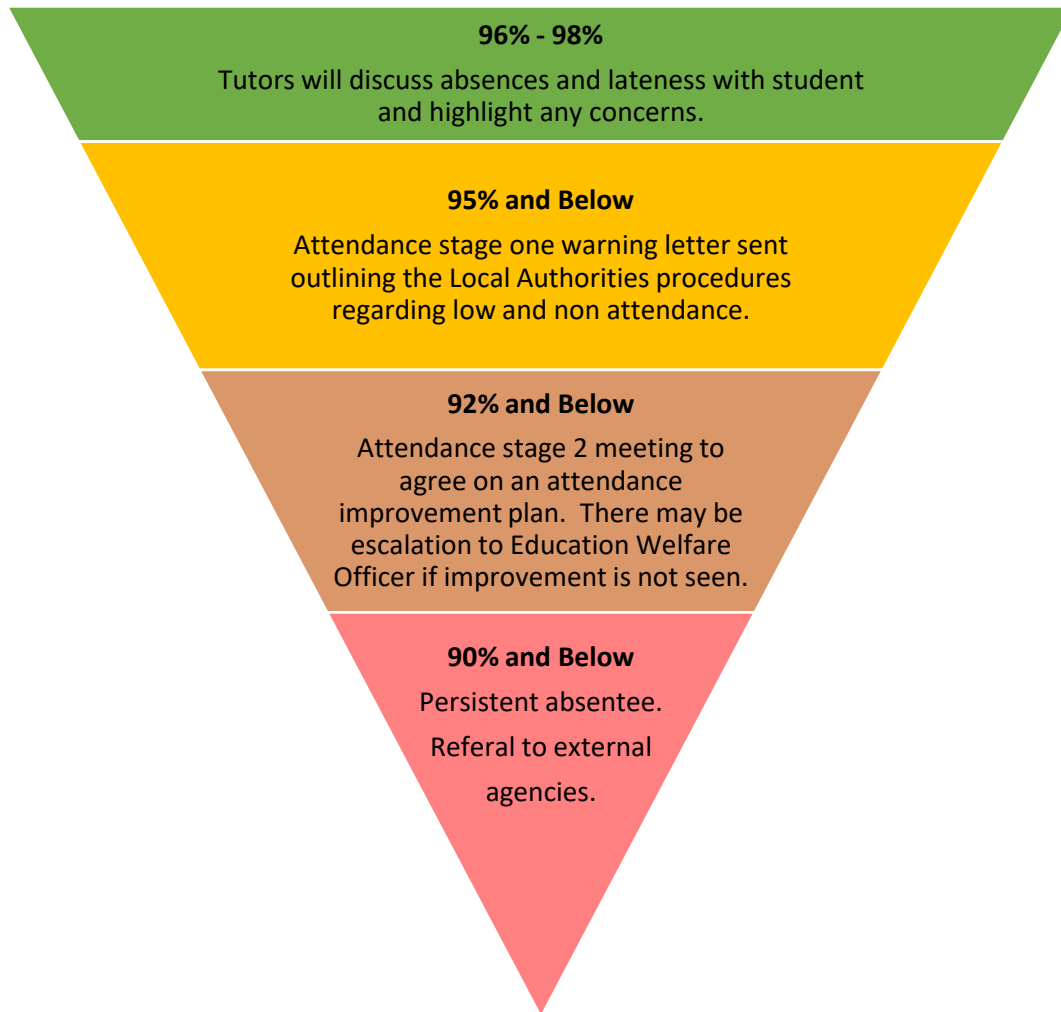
96% - 98%

Tutors will discuss absences and lateness with student and highlight any concerns.

95% and Below

Attendance stage one warning letter sent outlining the Local Authorities procedures regarding low and non attendance.

92% and Below

Attendance stage 2 meeting to agree on an attendance improvement plan. There may be escalation to Education Welfare Officer if improvement is not seen.

90% and Below

Persistent absentee.

Referal to external agencies.